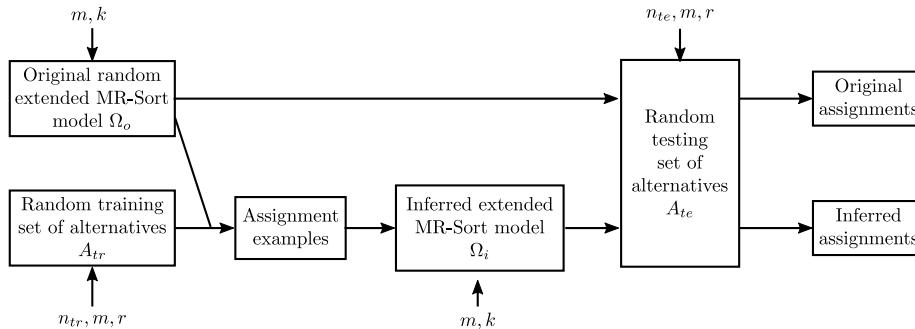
$m, k$

Original random extended MR-Sort model $\Omega_o$

Random training set of alternatives $A_{tr}$

$n_{tr}, m, r$

Assignment examples

Inferred extended MR-Sort model $\Omega_i$

$m, k$

$n_{te}, m, r$

Random testing set of alternatives $A_{te}$

Original assignments

Inferred assignments